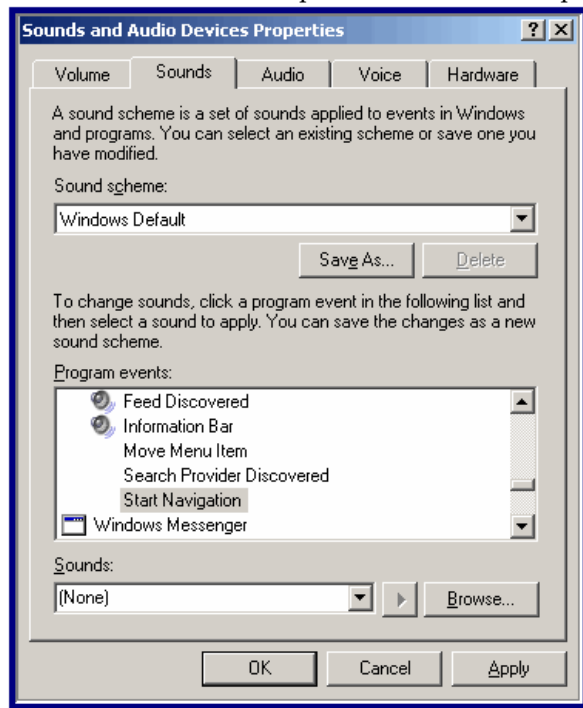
Sounds and Audio Devices Properties

?
X

Volume
Sounds
Audio
Voice
Hardware

A sound scheme is a set of sounds applied to events in Windows and programs. You can select an existing scheme or save one you have modified.

Sound scheme:

Windows Default

Save As...
Delete

To change sounds, click a program event in the following list and then select a sound to apply. You can save the changes as a new sound scheme.

Program events:

Feed Discovered
Information Bar
Move Menu Item
Search Provider Discovered
Start Navigation
Windows Messenger

Sounds:

(None)

Browse...

OK
Cancel
Apply